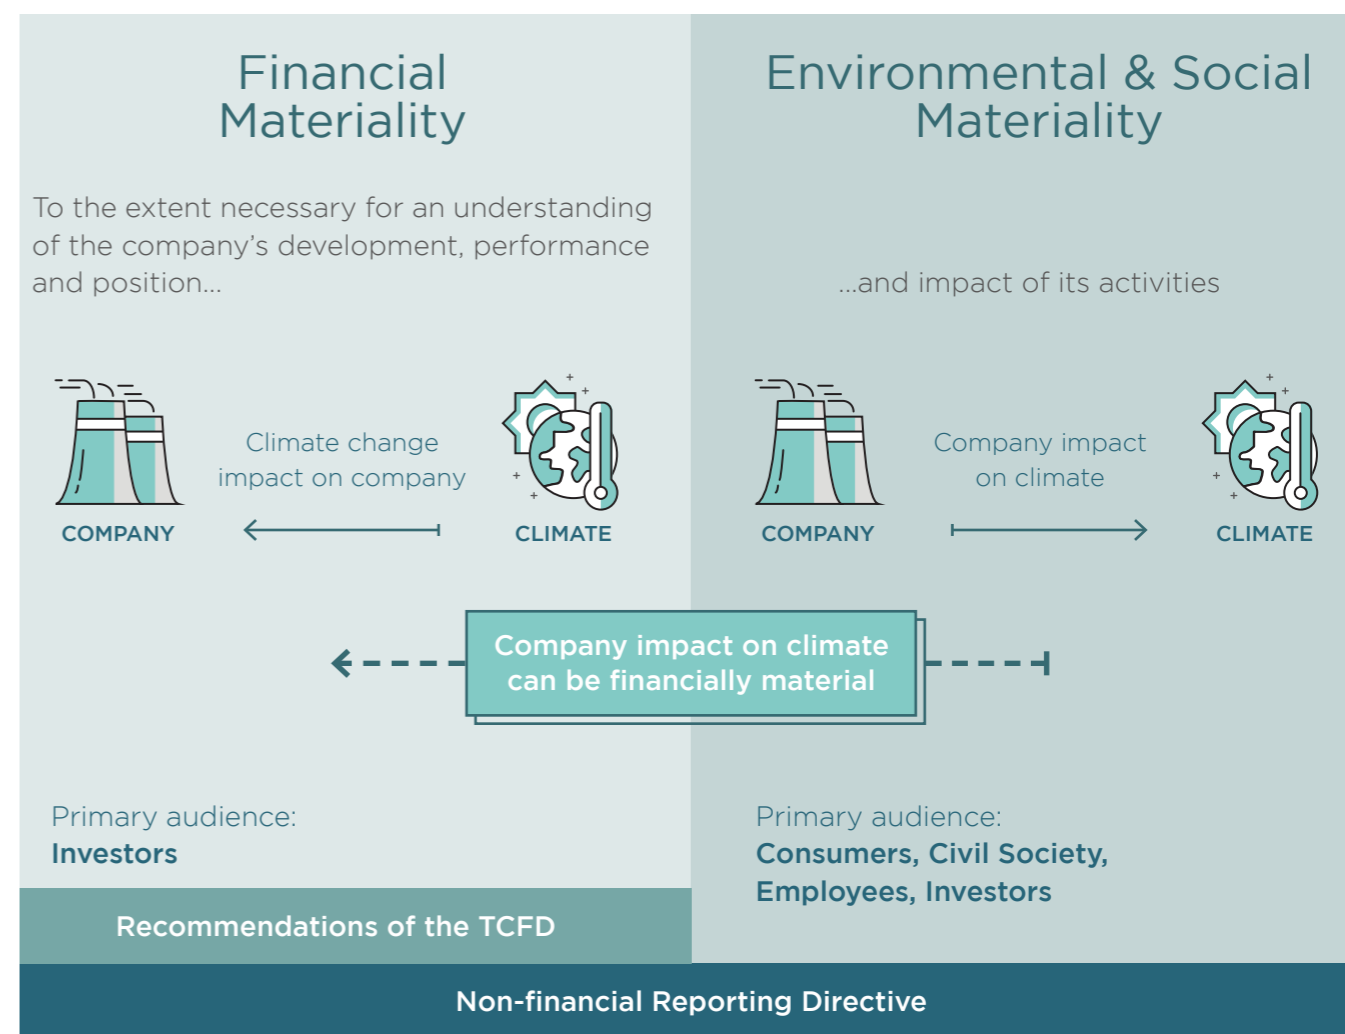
Financial Materiality

To the extent necessary for an understanding of the company's development, performance and position...

Environmental & Social Materiality

...and impact of its activities

COMPANY

Climate change impact on company

CLIMATE

COMPANY

Company impact on climate

CLIMATE

Company impact on climate can be financially material

Primary audience:
Investors

Primary audience:
Consumers, Civil Society, Employees, Investors

Recommendations of the TCFD

Non-financial Reporting Directive